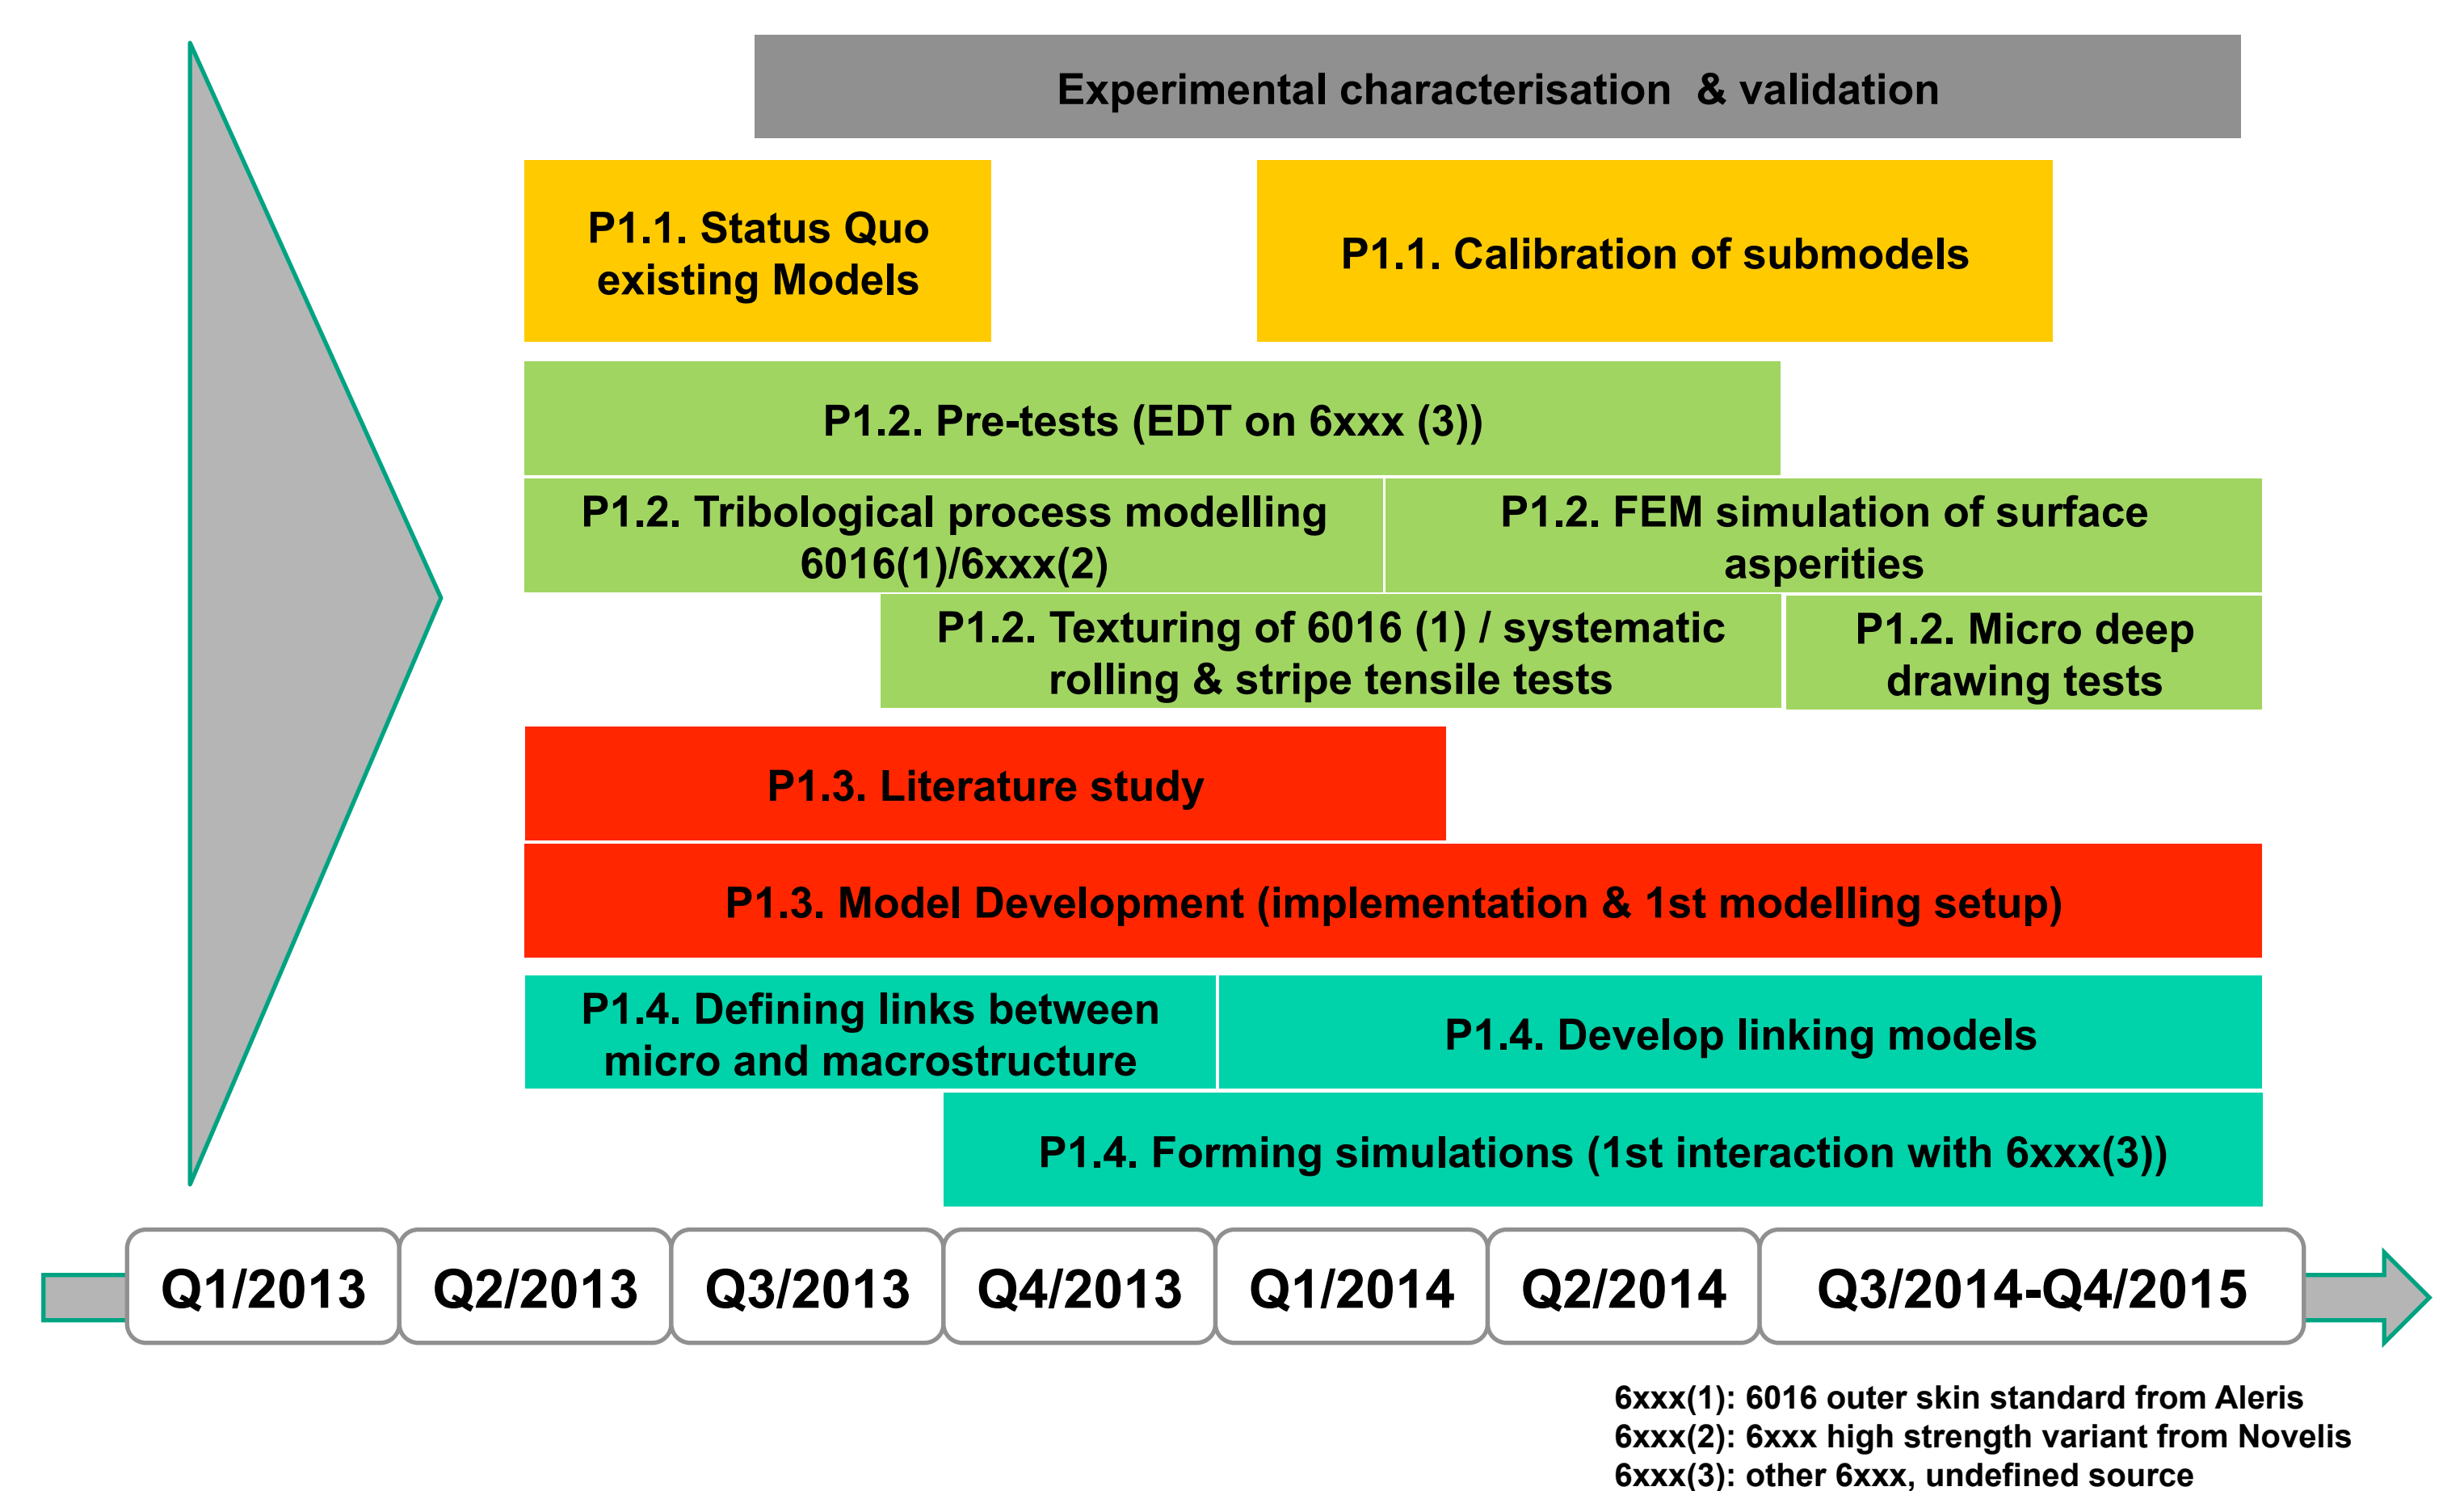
Experimental characterisation & validation

P1.1. Status Quo existing Models

P1.1. Calibration of submodels

P1.2. Pre-tests (EDT on 6xxx (3))

P1.2. Tribological process modelling 6016(1)/6xxx(2)

P1.2. FEM simulation of surface asperities

P1.2. Texturing of 6016 (1) / systematic rolling & stripe tensile tests

P1.2. Micro deep drawing tests

P1.3. Literature study

P1.3. Model Development (implementation & 1st modelling setup)

P1.4. Defining links between micro and macrostructure

P1.4. Develop linking models

P1.4. Forming simulations (1st interaction with 6xxx(3))

Q1/2013 | Q2/2013 | Q3/2013 | Q4/2013 | Q1/2014 | Q2/2014 | Q3/2014-Q4/2015

6xxx(1): 6016 outer skin standard from Aleris
6xxx(2): 6xxx high strength variant from Novelis
6xxx(3): other 6xxx, undefined source